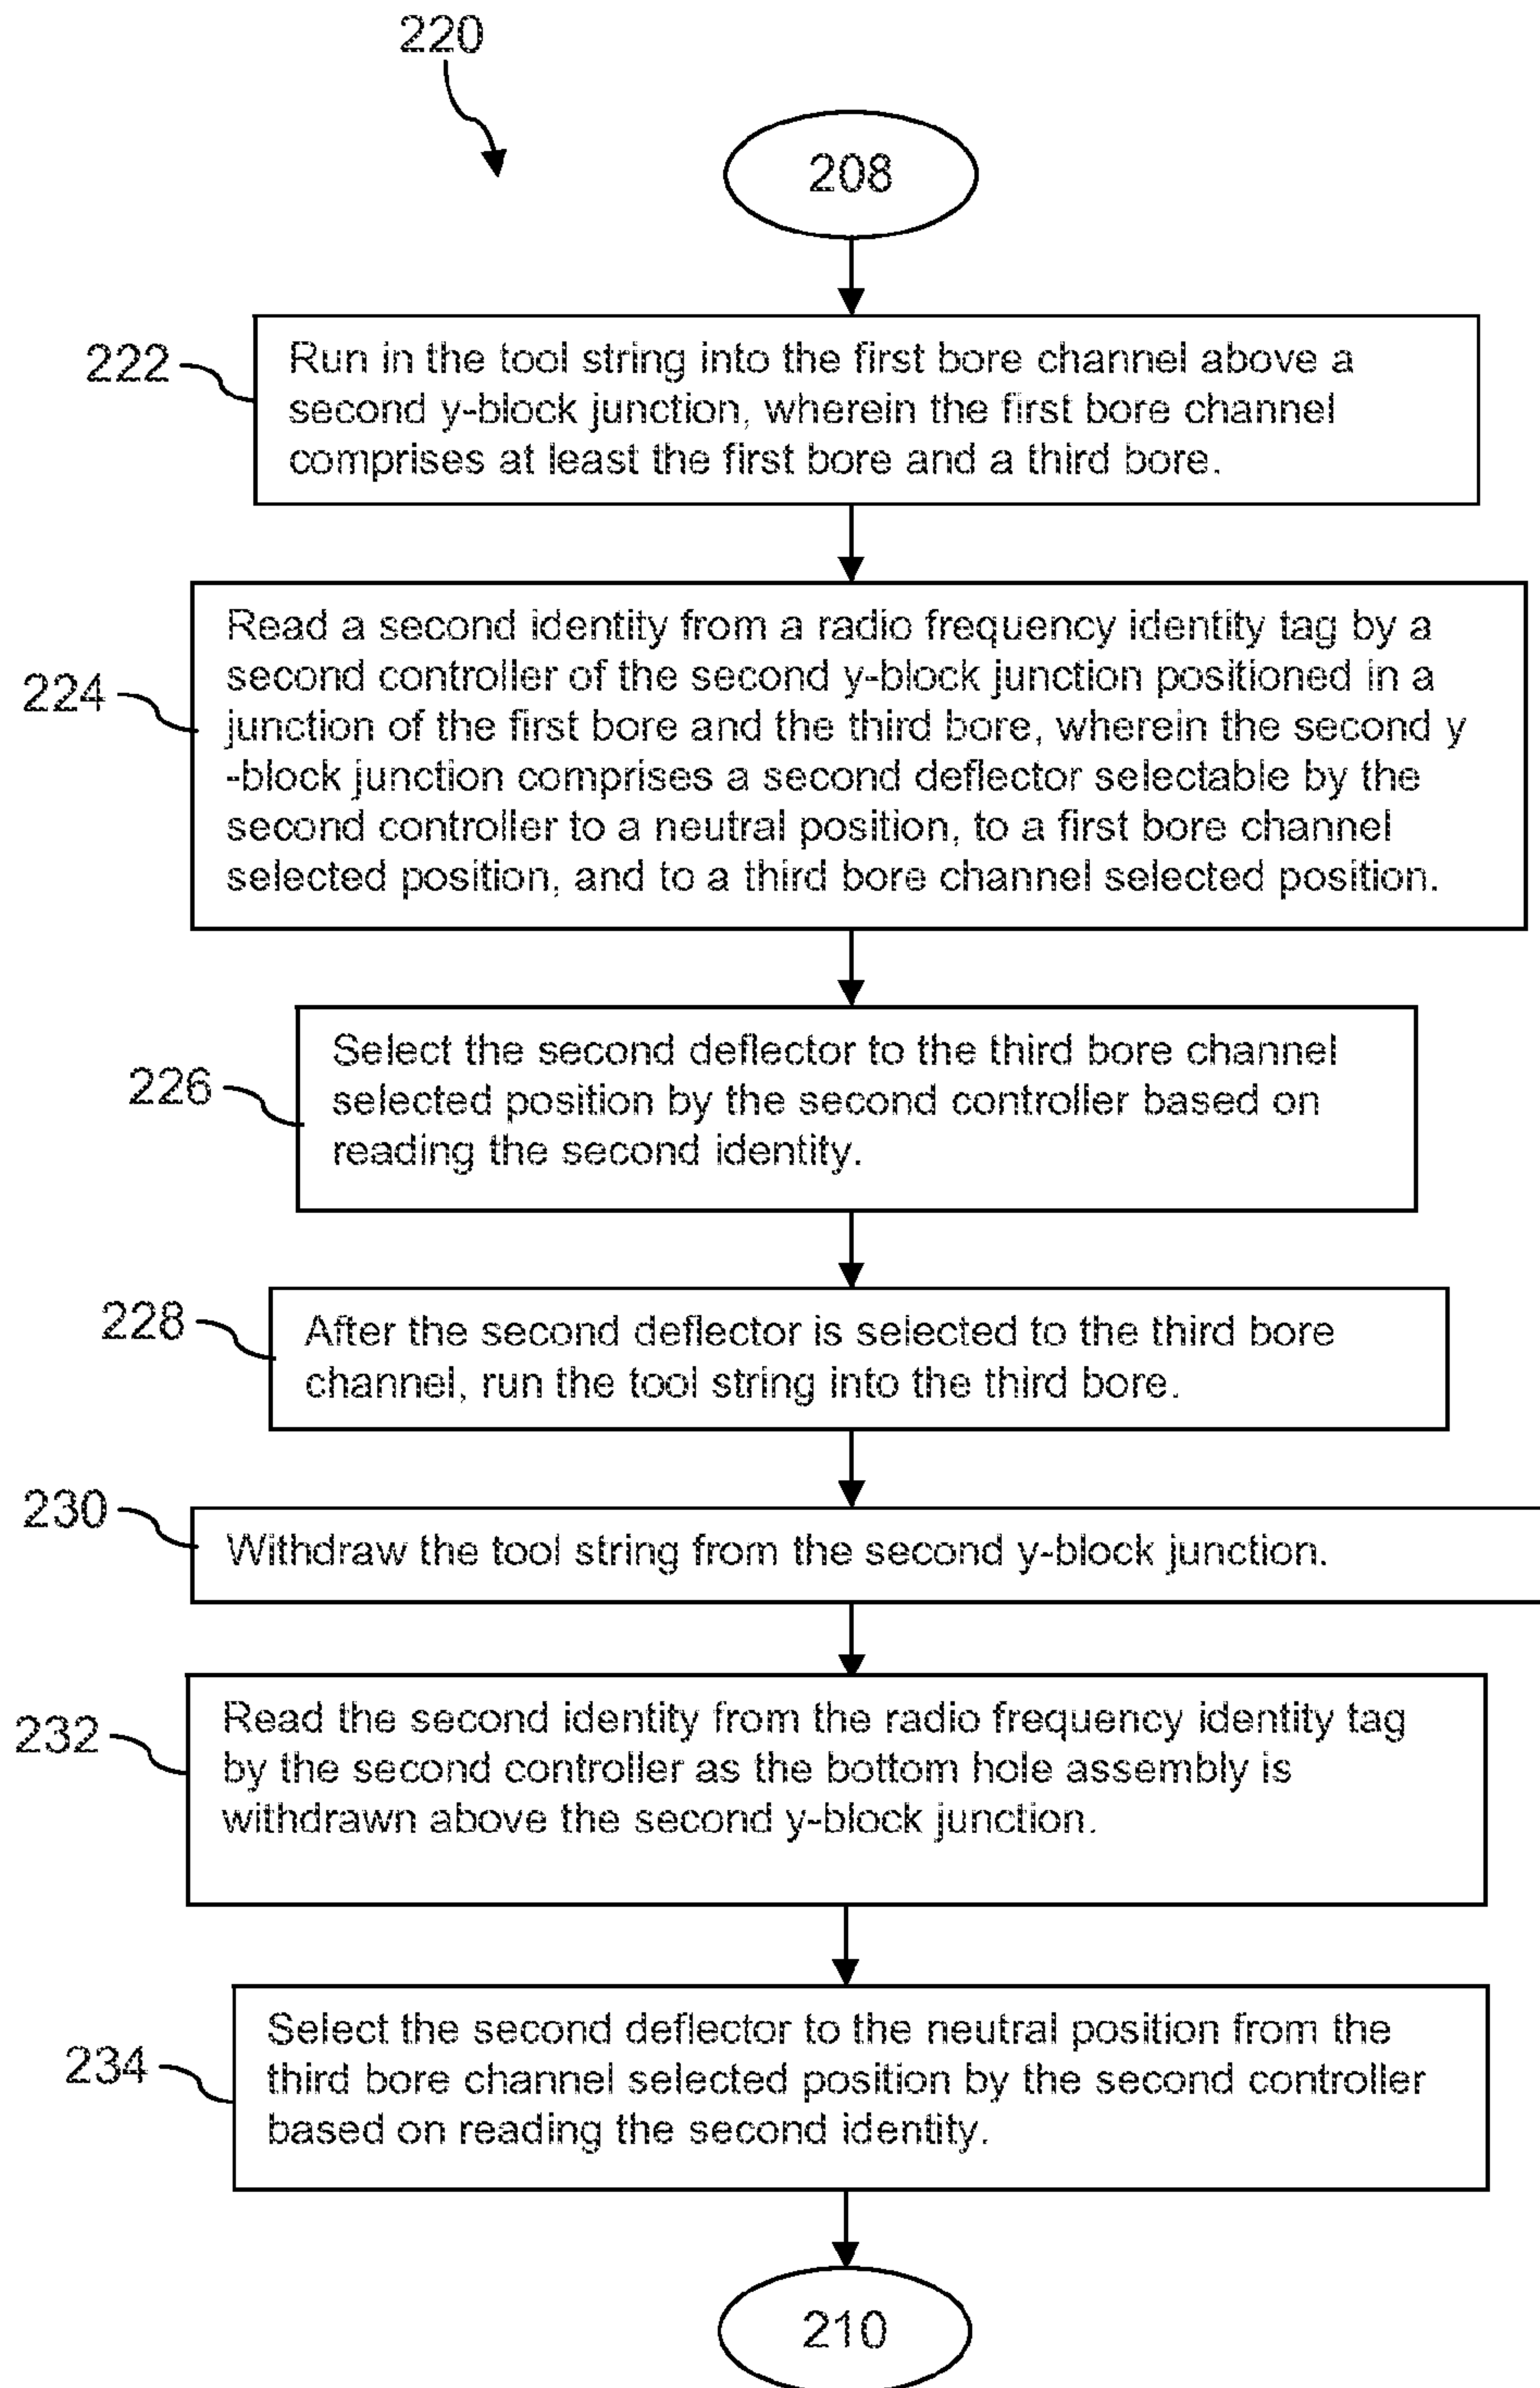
220

208

222

Run in the tool string into the first bore channel above a second y-block junction, wherein the first bore channel comprises at least the first bore and a third bore.

224

Read a second identity from a radio frequency identity tag by a second controller of the second y-block junction positioned in a junction of the first bore and the third bore, wherein the second y -block junction comprises a second deflector selectable by the second controller to a neutral position, to a first bore channel selected position, and to a third bore channel selected position.

226

Select the second deflector to the third bore channel selected position by the second controller based on reading the second identity.

228

After the second deflector is selected to the third bore channel, run the tool string into the third bore.

230

Withdraw the tool string from the second y-block junction.

232

Read the second identity from the radio frequency identity tag by the second controller as the bottom hole assembly is withdrawn above the second y-block junction.

234

Select the second deflector to the neutral position from the third bore channel selected position by the second controller based on reading the second identity.

210